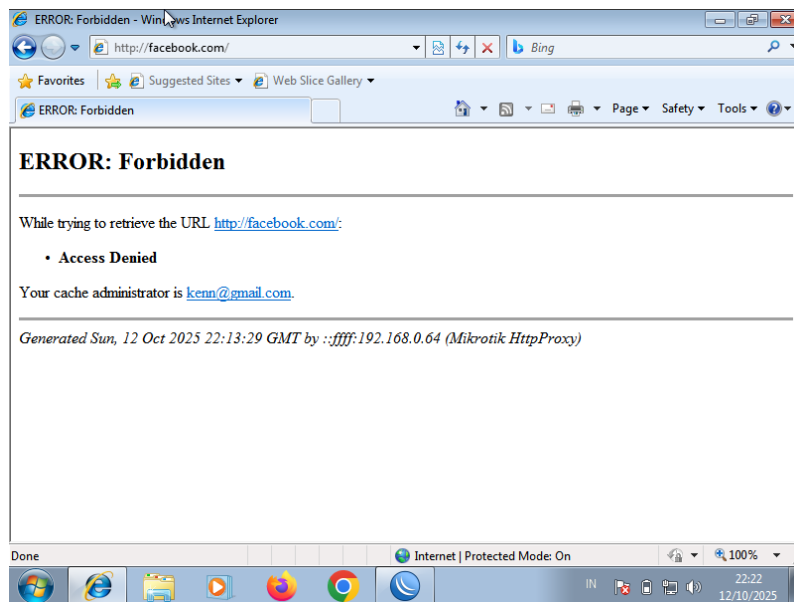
ERROR: Forbidden - Windows Internet Explorer

http://facebook.com/

Bing

Favorites

Suggested Sites

Web Slice Gallery

ERROR: Forbidden

Page

Safety

Tools

ERROR: Forbidden

While trying to retrieve the URL http://facebook.com/:

- Access Denied

Your cache administrator is kenn@gmail.com.

Generated Sun, 12 Oct 2025 22:13:29 GMT by ::ffff:192.168.0.64 (Mikrotik HttpProxy)

Done

Internet | Protected Mode: On

100%

IN

22:22
12/10/2025